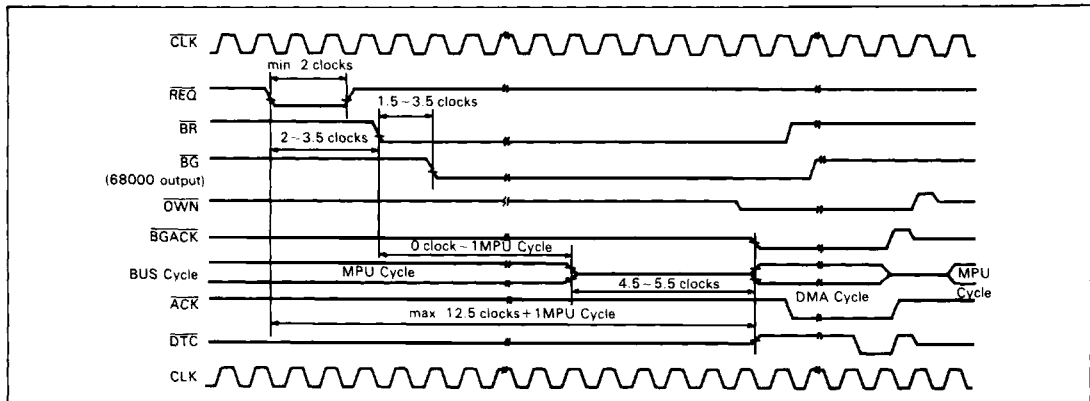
$\overline{CLK}$
min 2 clocks
$\overline{REQ}$
1.5 ~ 3.5 clocks
$\overline{BR}$
2 ~ 3.5 clocks
$\overline{BG}$
(68000 output)
$\overline{OWN}$
$\overline{BGACK}$
0 clock ~ 1MPU Cycle
BUS Cycle
MPU Cycle
4.5 ~ 5.5 clocks
MPU Cycle
$\overline{ACK}$
DMA Cycle
max 12.5 clocks + 1MPU Cycle
$\overline{DTC}$
CLK